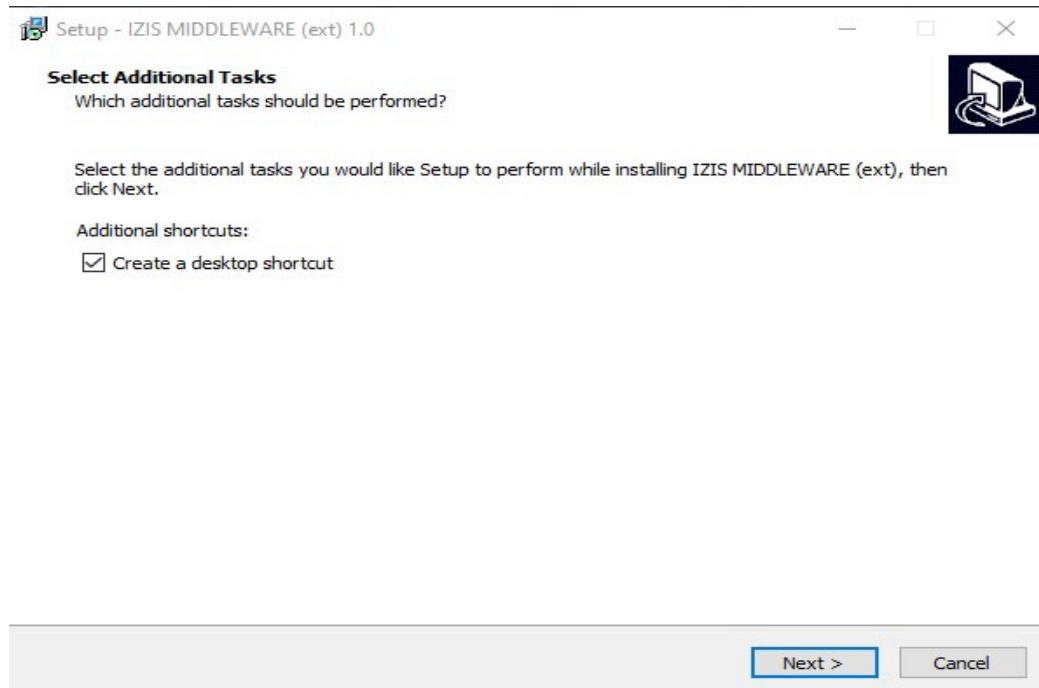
Setup - IZIS MIDDLEWARE (ext) 1.0

Select Additional Tasks
Which additional tasks should be performed?

Select the additional tasks you would like Setup to perform while installing IZIS MIDDLEWARE (ext), then click Next.

Additional shortcuts:
Create a desktop shortcut

Next >
Cancel